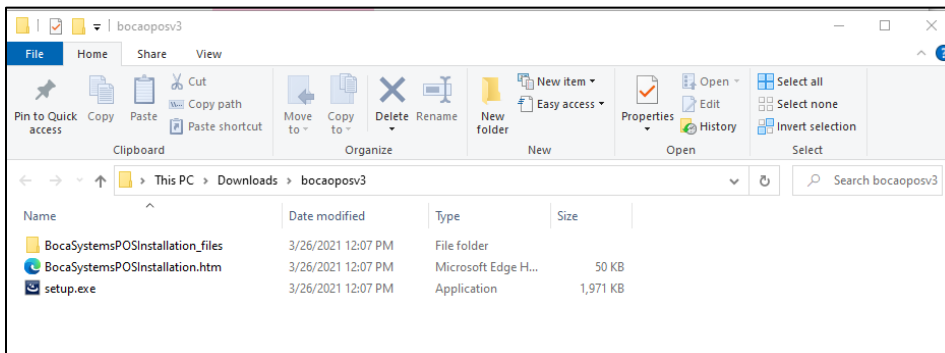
bocaoposv3

File | Home | Share | View

Pin to Quick access | Copy | Paste | Cut | Copy path | Paste shortcut
Clipboard

Move to | Copy to | Delete | Rename
Organize

New folder | New item | Easy access
New

Properties | Open | Edit | History
Open

Select all | Select none | Invert selection
Select

This PC > Downloads > bocaoposv3

Search bocaoposv3

| Name | Date modified | Type | Size |
|---|---|---|---|
| BocaSystemsPOSInstallation_files | 3/26/2021 12:07 PM | File folder | |
| BocaSystemsPOSInstallation.htm | 3/26/2021 12:07 PM | Microsoft Edge H... | 50 KB |
| setup.exe | 3/26/2021 12:07 PM | Application | 1,971 KB |